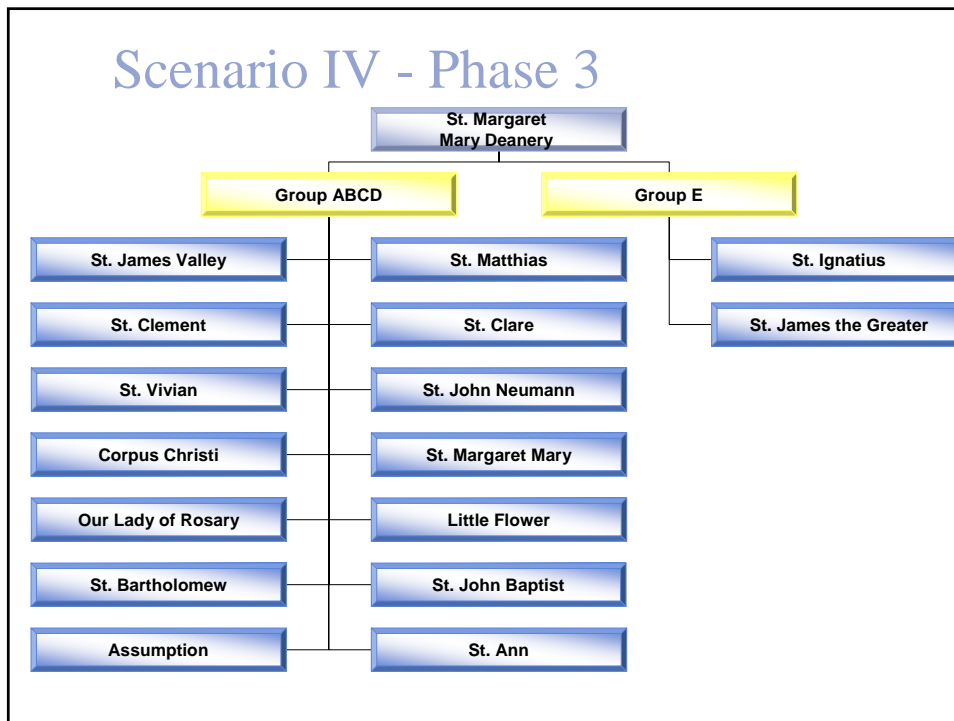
Scenario IV - Phase 3

St. Margaret Mary Deanery

Group ABCD

Group E

St. James Valley

St. Matthias

St. Clement

St. Clare

St. Vivian

St. John Neumann

Corpus Christi

St. Margaret Mary

Our Lady of Rosary

Little Flower

St. Bartholomew

St. John Baptist

Assumption

St. Ann

St. Ignatius

St. James the Greater